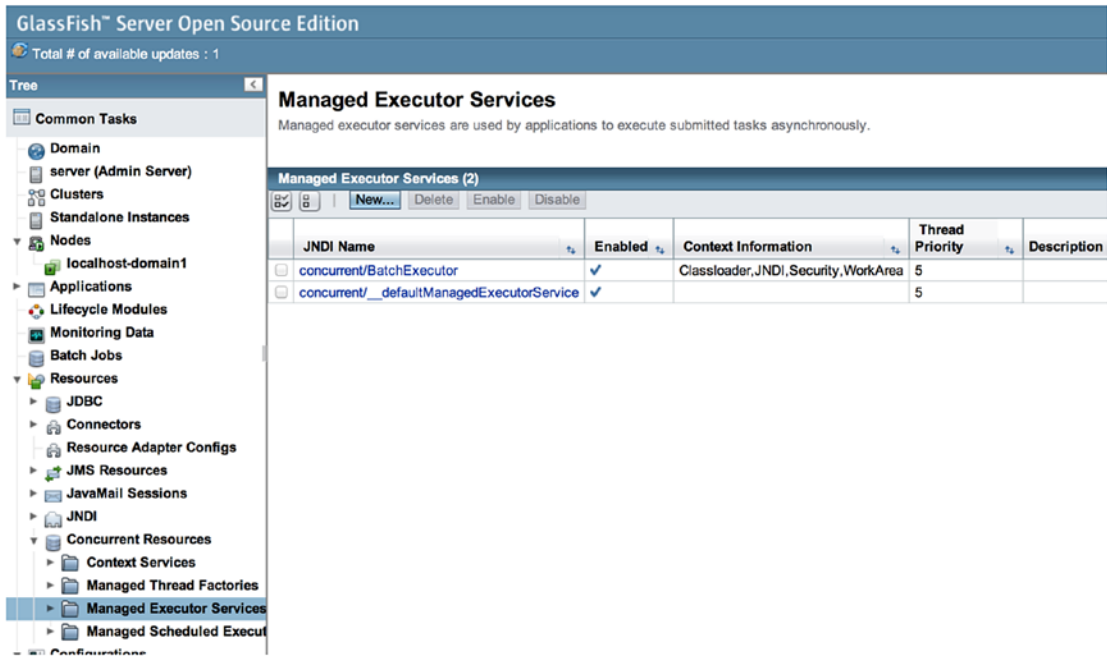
GlassFish™ Server Open Source Edition

Total # of available updates : 1

Tree

Common Tasks

Domain
server (Admin Server)
Clusters
Standalone Instances
Nodes
localhost-domain1
Applications
Lifecycle Modules
Monitoring Data
Batch Jobs
Resources
JDBC
Connectors
Resource Adapter Configs
JMS Resources
JavaMail Sessions
JNDI
Concurrent Resources
Context Services
Managed Thread Factories
Managed Executor Services
Managed Scheduled Execut
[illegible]

Managed Executor Services

Managed executor services are used by applications to execute submitted tasks asynchronously.

Managed Executor Services (2)

New... Delete Enable Disable

| | JNDI Name | Enabled | Context Information | Thread Priority | Description |
|---|---|---|---|---|---|
| | concurrent/BatchExecutor | ✓ | Classloader,JNDI,Security,WorkArea | 5 | |
| | concurrent/__defaultManagedExecutorService | ✓ | | 5 | |